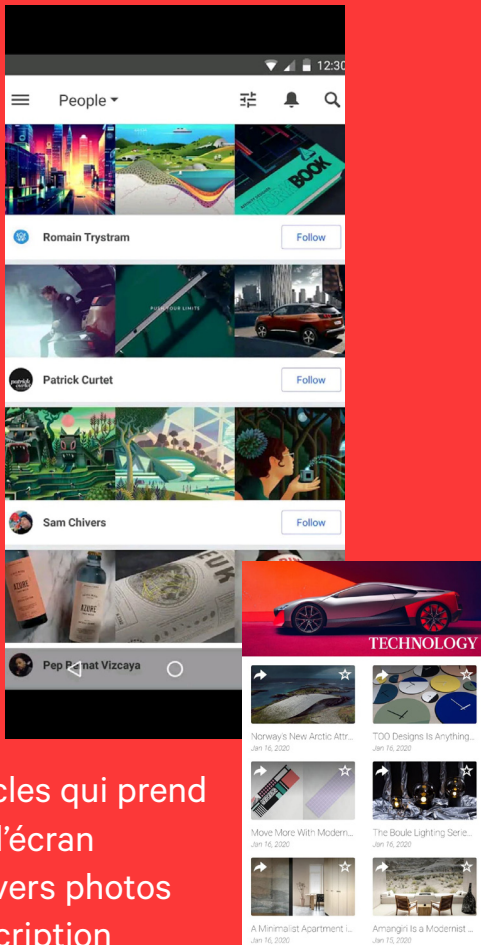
12:30

People

Romain Trystram
Follow

Patrick Curtet
Follow

Sam Chivers
Follow

Pep R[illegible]at Vizcaya

TECHNOLOGY

Norway's New Arctic Attr...
Jan 16, 2020

TOO Designs Is Anything...
Jan 16, 2020

Move More With Modern...
Jan 16, 2020

The Boule Lighting Serie...
Jan 16, 2020

A Minimalist Apartment i...
Jan 16, 2020

Amangiri Is a Modernist ...
Jan 15, 2020

cles qui prend
l'écran
vers photos
cription